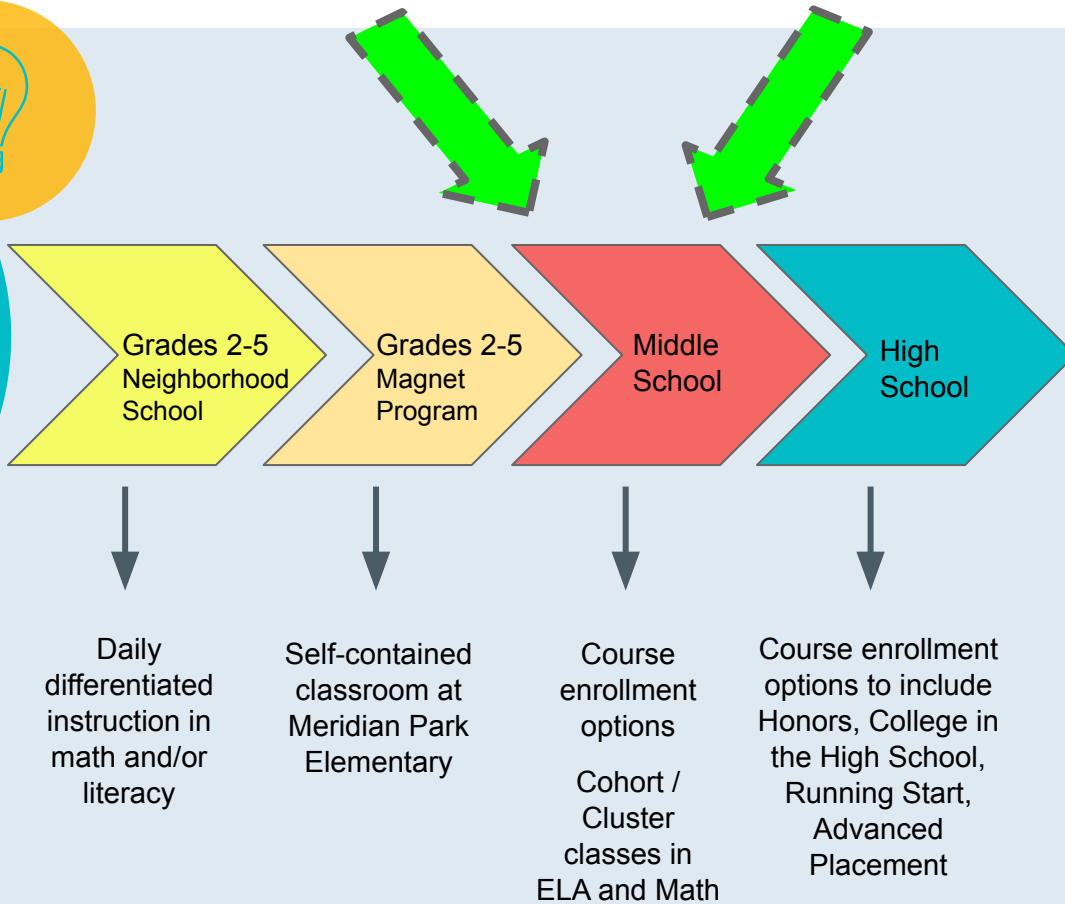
Grades 2-5
Neighborhood School

Grades 2-5
Magnet Program

Middle School

High School

Daily differentiated instruction in math and/or literacy

Self-contained classroom at Meridian Park Elementary

Course enrollment options

Cohort / Cluster classes in ELA and Math

Course enrollment options to include Honors, College in the High School, Running Start, Advanced Placement